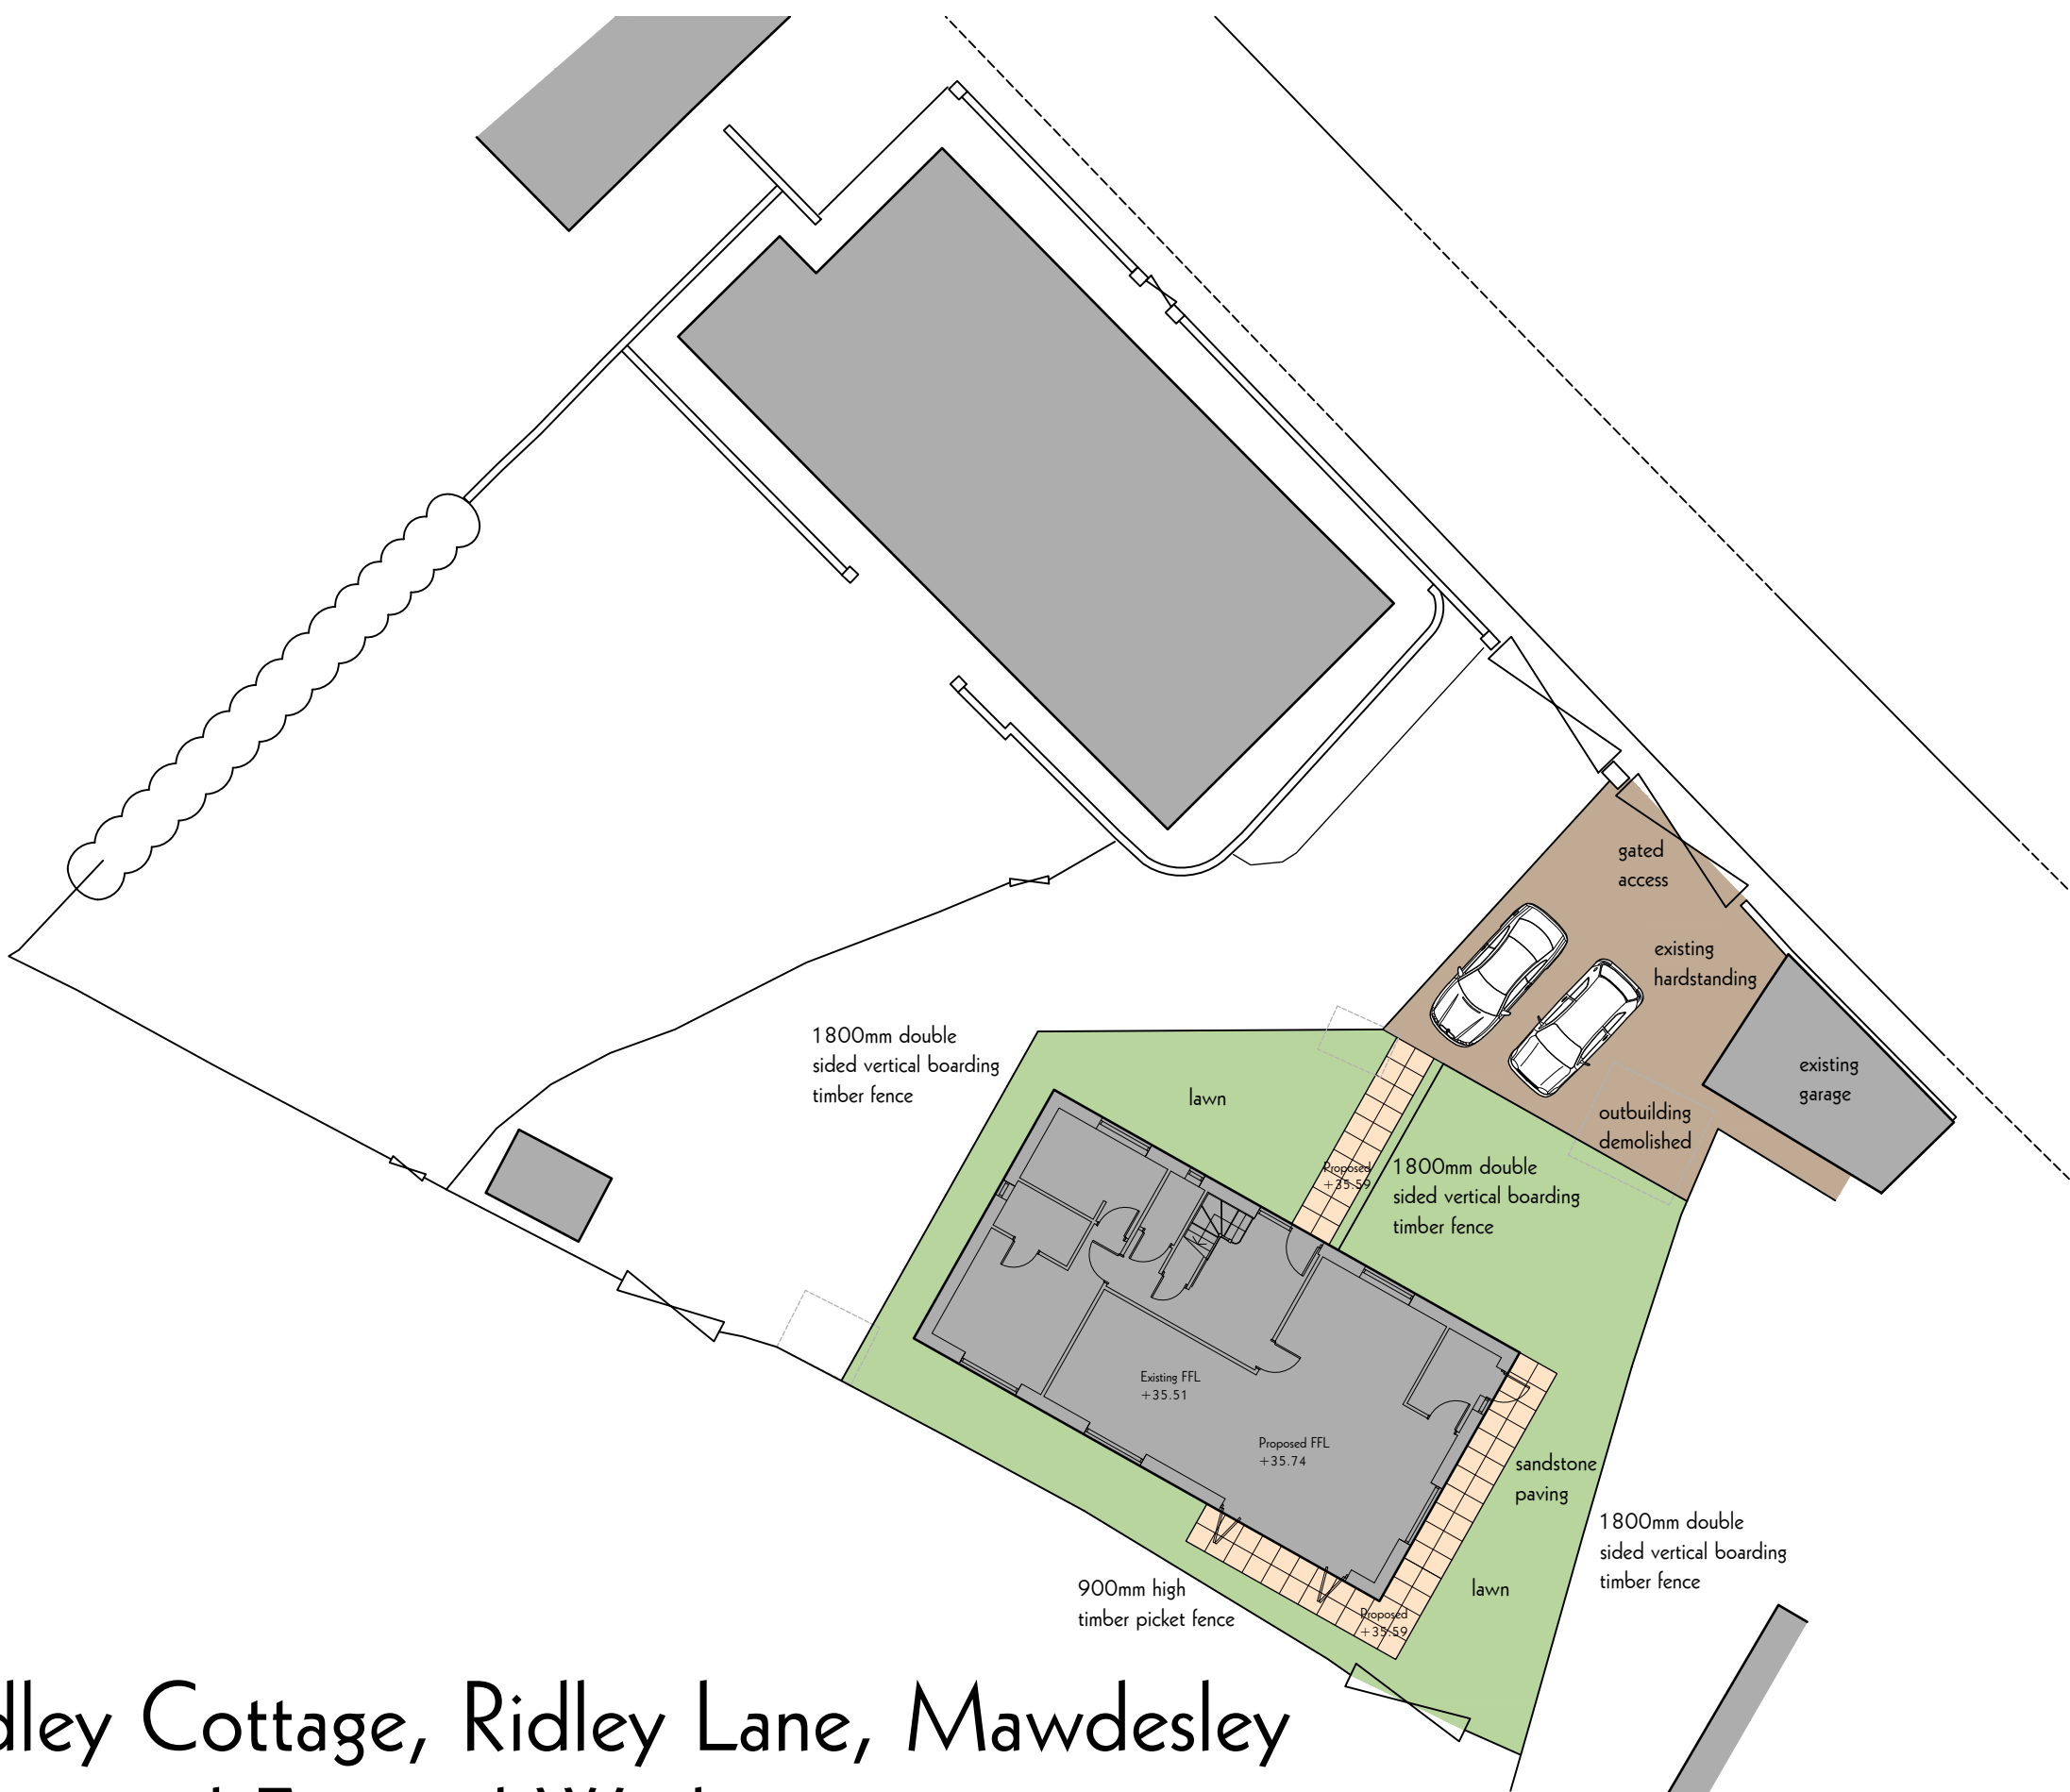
gated access

existing hardstanding

existing garage

outbuilding demolished

1800mm double sided vertical boarding timber fence

lawn

Proposed +35.59

1800mm double sided vertical boarding timber fence

Existing FFL +35.51

Proposed FFL +35.74

sandstone paving

1800mm double sided vertical boarding timber fence

lawn

Proposed +35.59

900mm high timber picket fence

dley Cottage, Ridley Lane, Mawdesley

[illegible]